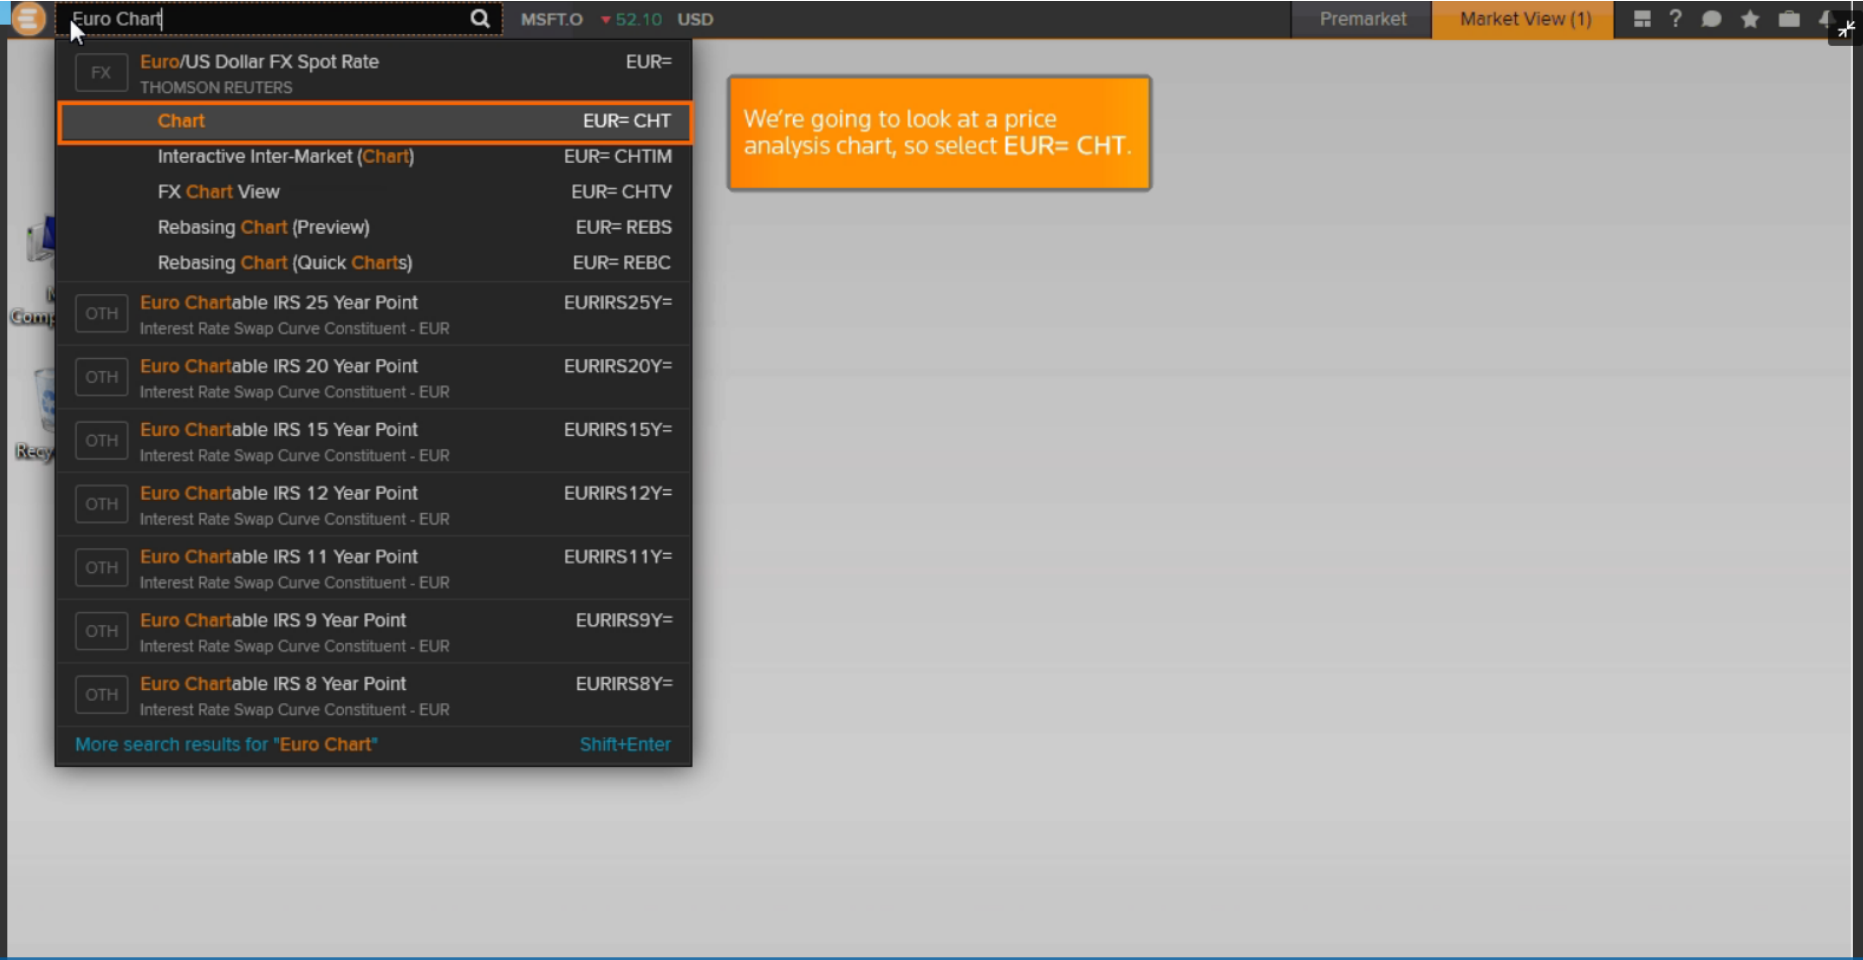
Euro Chart

MSFT.O ▼52.10 USD

Premarket

Market View (1)

FX Euro/US Dollar FX Spot Rate EUR=
THOMSON REUTERS

Chart EUR= CHT

Interactive Inter-Market (Chart) EUR= CHTIM

FX Chart View EUR= CHTV

Rebasing Chart (Preview) EUR= REBS

Rebasing Chart (Quick Charts) EUR= REBC

OTH Euro Chartable IRS 25 Year Point EURIRS25Y=
Interest Rate Swap Curve Constituent - EUR

OTH Euro Chartable IRS 20 Year Point EURIRS20Y=
Interest Rate Swap Curve Constituent - EUR

OTH Euro Chartable IRS 15 Year Point EURIRS15Y=
Interest Rate Swap Curve Constituent - EUR

OTH Euro Chartable IRS 12 Year Point EURIRS12Y=
Interest Rate Swap Curve Constituent - EUR

OTH Euro Chartable IRS 11 Year Point EURIRS11Y=
Interest Rate Swap Curve Constituent - EUR

OTH Euro Chartable IRS 9 Year Point EURIRS9Y=
Interest Rate Swap Curve Constituent - EUR

OTH Euro Chartable IRS 8 Year Point EURIRS8Y=
Interest Rate Swap Curve Constituent - EUR

More search results for "Euro Chart" Shift+Enter

We're going to look at a price analysis chart, so select EUR= CHT.

Comp

Recy